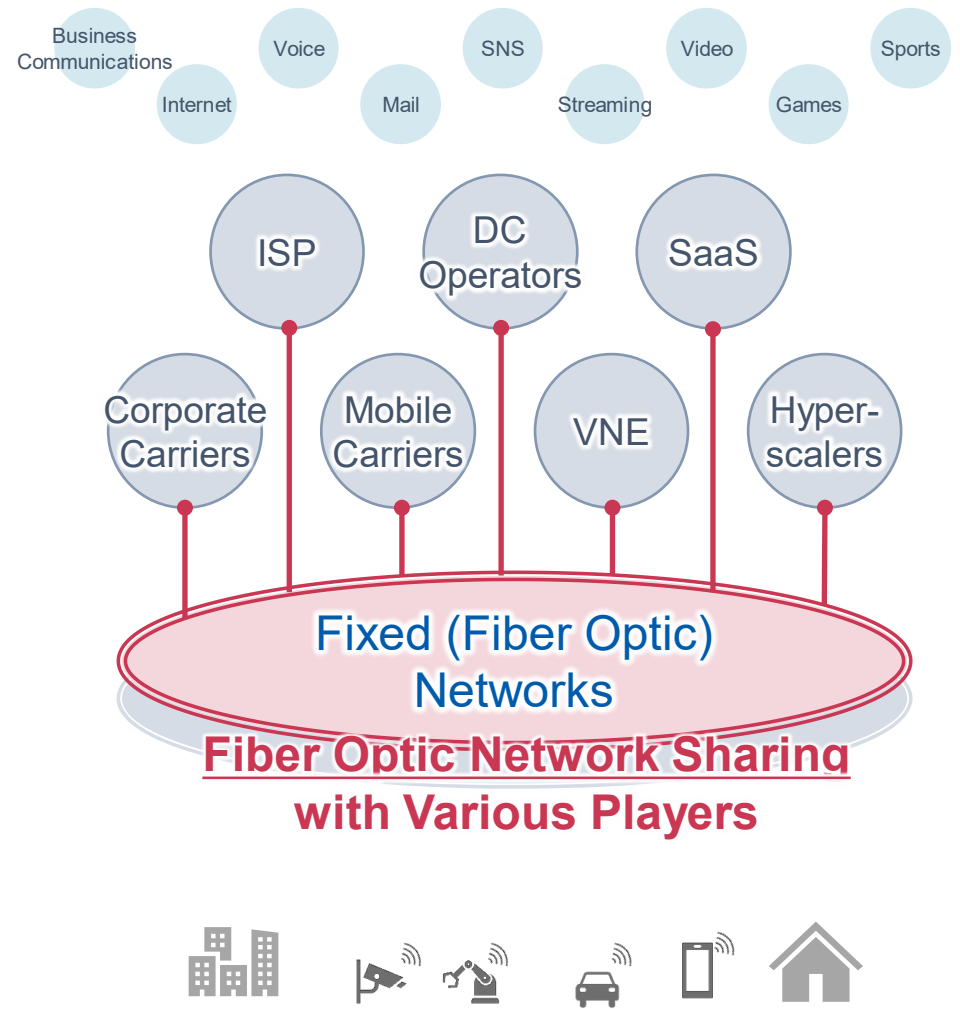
Business Communications

Voice

SNS

Video

Sports

Internet

Mail

Streaming

Games

ISP

DC Operators

SaaS

Corporate Carriers

Mobile Carriers

VNE

Hyper-scalers

Fixed (Fiber Optic) Networks

Fiber Optic Network Sharing with Various Players